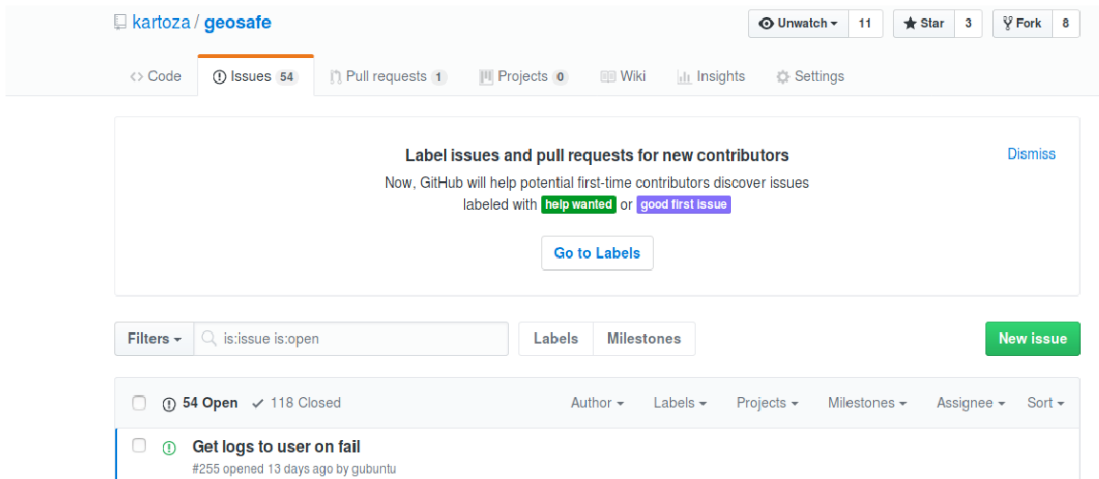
kartoza / geosafe

Unwatch ▾ 11 Star 3 Fork 8

<> Code Issues 54 Pull requests 1 Projects 0 Wiki Insights Settings

Label issues and pull requests for new contributors

Dismiss

Now, GitHub will help potential first-time contributors discover issues labeled with help wanted or good first issue

Go to Labels

Filters ▾ is:issue is:open

Labels Milestones

New issue

54 Open ✓ 118 Closed

Author ▾ Labels ▾ Projects ▾ Milestones ▾ Assignee ▾ Sort ▾

Get logs to user on fail

#255 opened 13 days ago by gubuntu